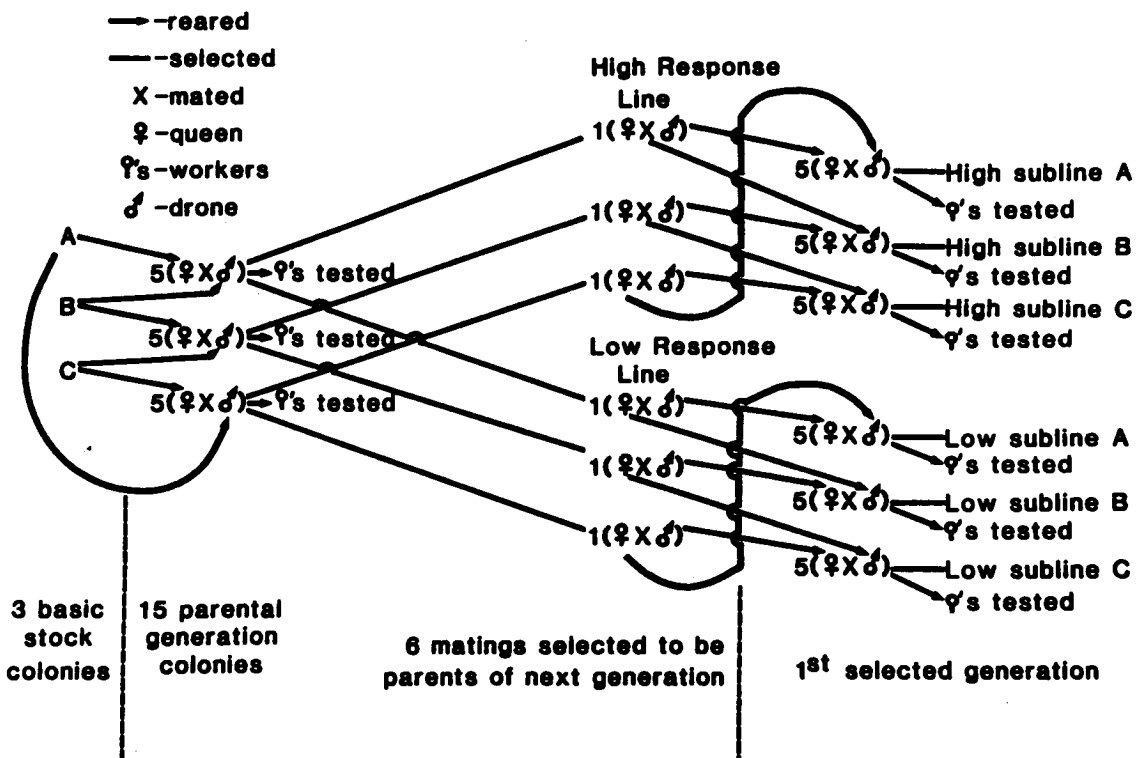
→-reared
—-selected
X-mated
♀-queen
☿'s-workers
♂-drone

A
B
C

5(♀X♂)→☿'s tested
5(♀X♂)→☿'s tested
5(♀X♂)→☿'s tested

High Response Line
1(♀X♂)
1(♀X♂)
1(♀X♂)

5(♀X♂)—High subline A
☿'s tested
5(♀X♂)—High subline B
☿'s tested
5(♀X♂)—High subline C
☿'s tested

Low Response Line
1(♀X♂)
1(♀X♂)
1(♀X♂)

5(♀X♂)—Low subline A
☿'s tested
5(♀X♂)—Low subline B
☿'s tested
5(♀X♂)—Low subline C
☿'s tested

3 basic stock colonies

15 parental generation colonies

6 matings selected to be parents of next generation

1$^{st}$ selected generation